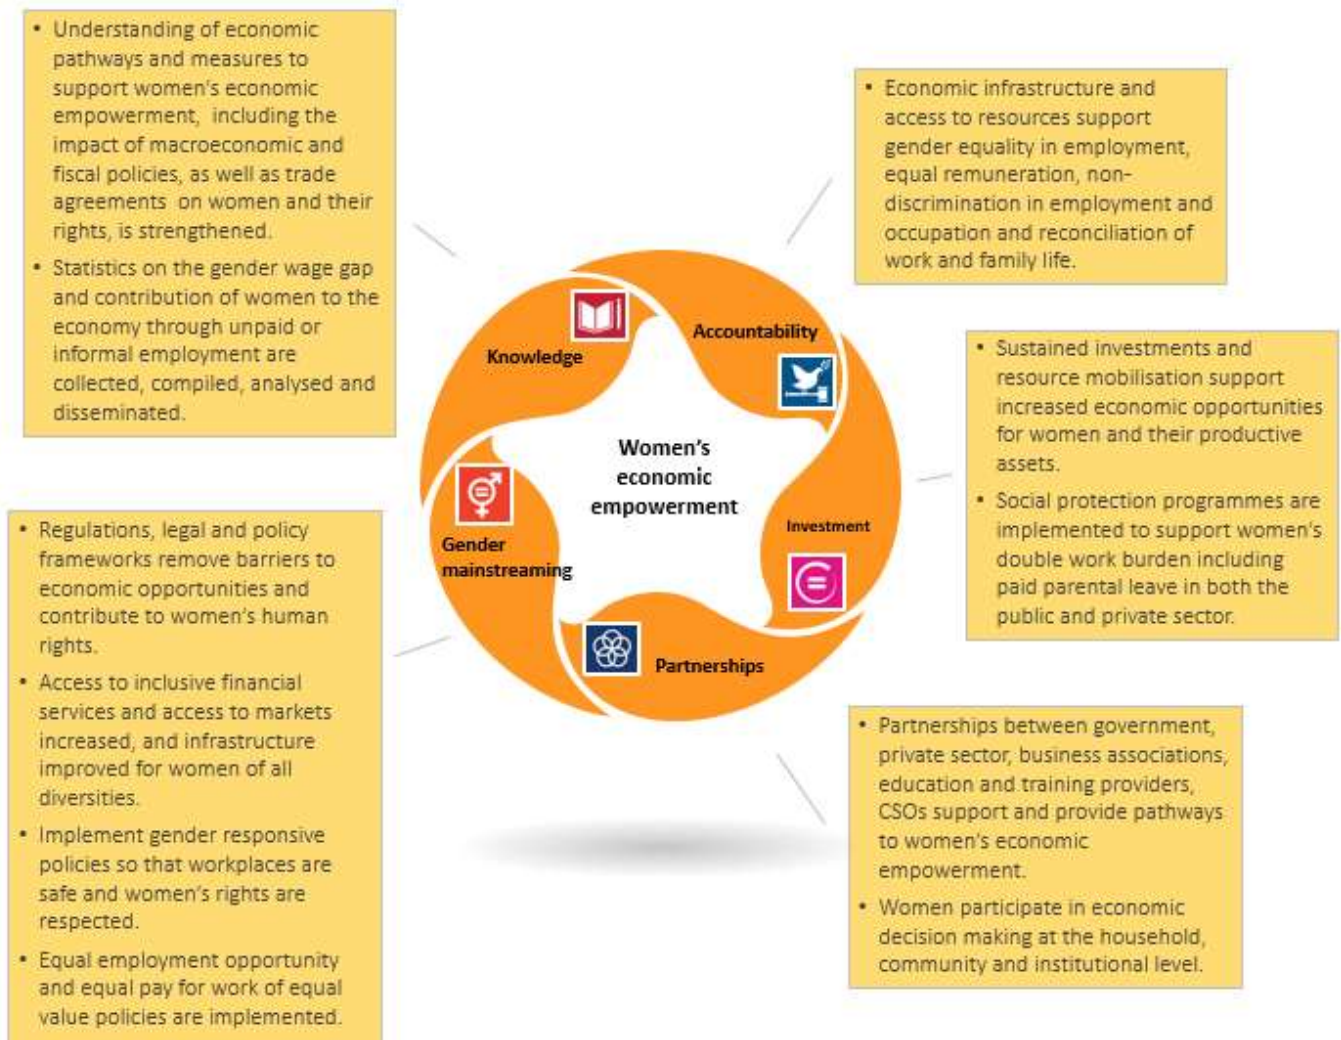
• Understanding of economic pathways and measures to support women's economic empowerment, including the impact of macroeconomic and fiscal policies, as well as trade agreements on women and their rights, is strengthened.
• Statistics on the gender wage gap and contribution of women to the economy through unpaid or informal employment are collected, compiled, analysed and disseminated.

• Economic infrastructure and access to resources support gender equality in employment, equal remuneration, non-discrimination in employment and occupation and reconciliation of work and family life.

Knowledge

Accountability

Women's economic empowerment

Investment

Gender mainstreaming

Partnerships

• Sustained investments and resource mobilisation support increased economic opportunities for women and their productive assets.
• Social protection programmes are implemented to support women's double work burden including paid parental leave in both the public and private sector.

• Regulations, legal and policy frameworks remove barriers to economic opportunities and contribute to women's human rights.
• Access to inclusive financial services and access to markets increased, and infrastructure improved for women of all diversities.
• Implement gender responsive policies so that workplaces are safe and women's rights are respected.
• Equal employment opportunity and equal pay for work of equal value policies are implemented.

• Partnerships between government, private sector, business associations, education and training providers, CSOs support and provide pathways to women's economic empowerment.
• Women participate in economic decision making at the household, community and institutional level.